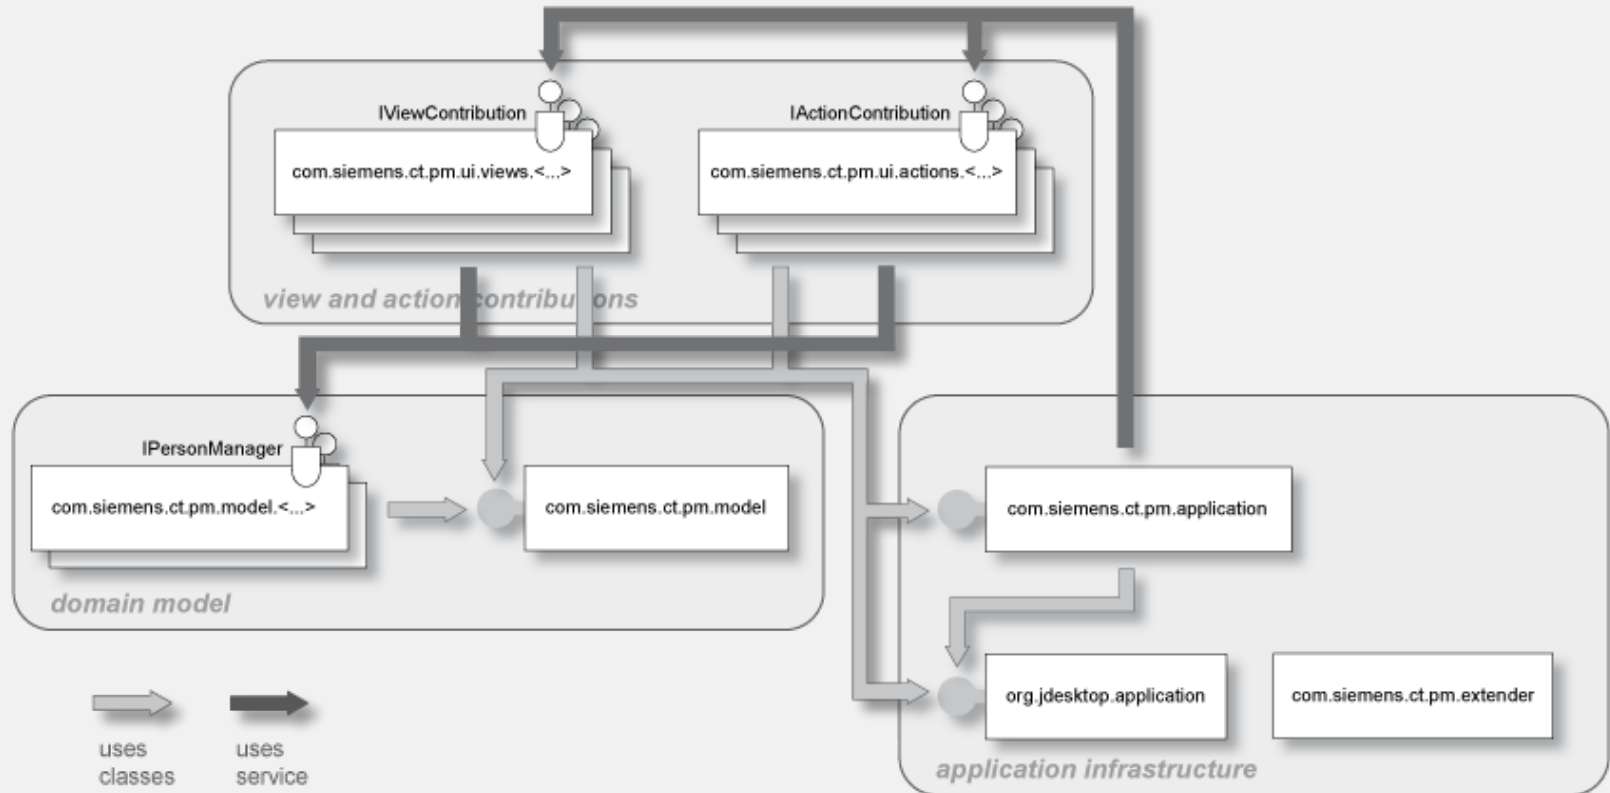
IViewContribution

com.siemens.ct.pm.ui.views.<...>

IActionContribution

com.siemens.ct.pm.ui.actions.<...>

view and action contribu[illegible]ons

IPersonManager

com.siemens.ct.pm.model.<...>

com.siemens.ct.pm.model

domain model

com.siemens.ct.pm.application

org.jdesktop.application

com.siemens.ct.pm.extender

application infrastructure

uses classes

uses service